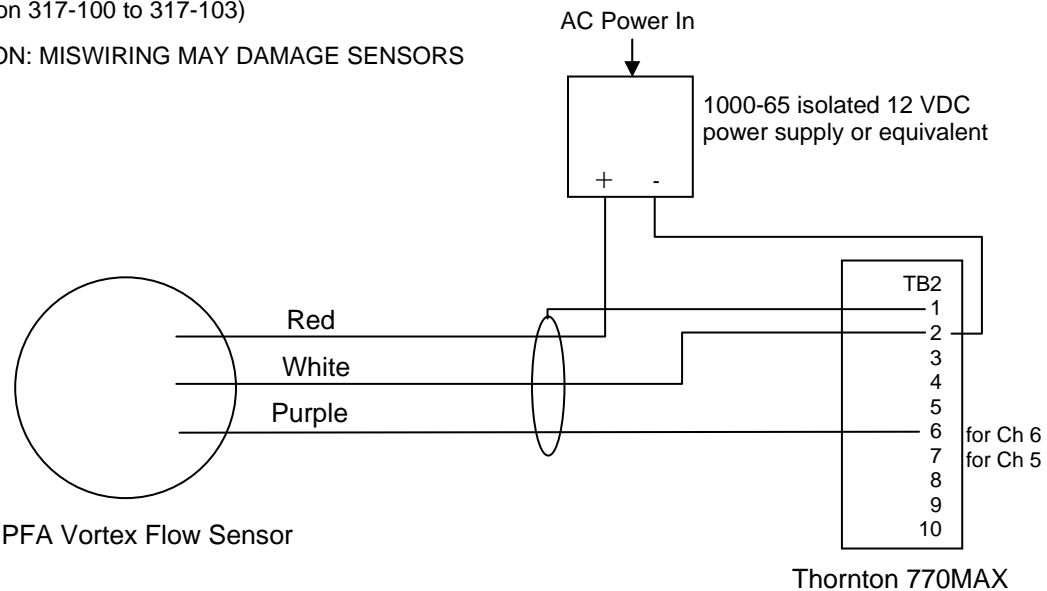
on 317-100 to 317-103)

ON: MISWIRING MAY DAMAGE SENSORS

AC Power In

1000-65 isolated 12 VDC power supply or equivalent

+ -

TB2
1
2
3
4
5
6
7
8
9
10

for Ch 6
for Ch 5

Red

White

Purple

PFA Vortex Flow Sensor

Thornton 770MAX